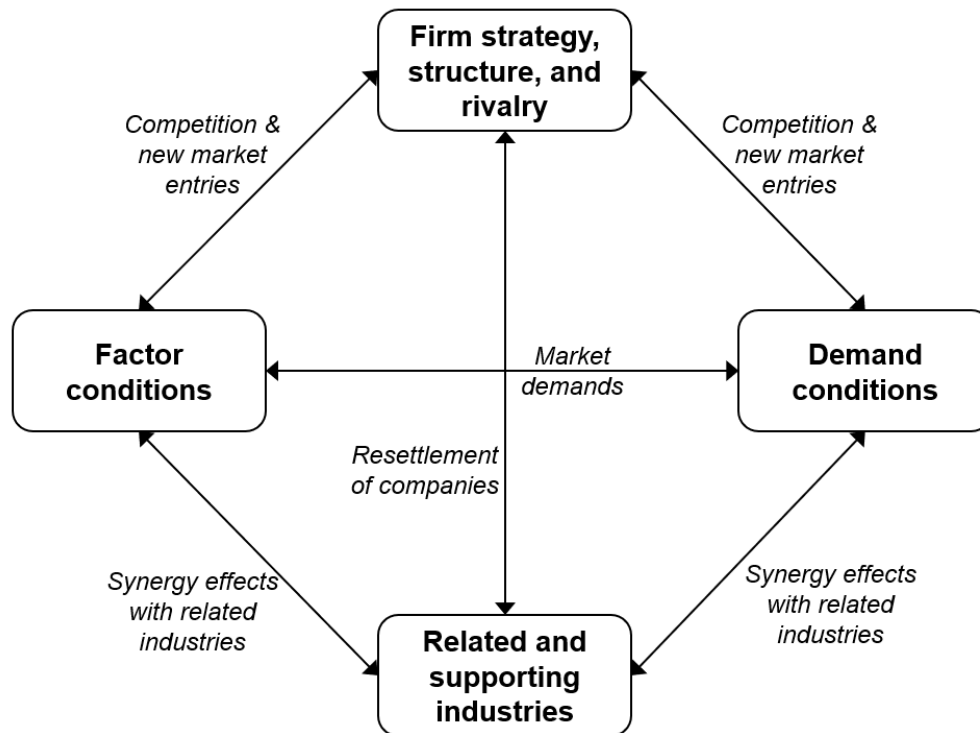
Firm strategy, structure, and rivalry

Competition & new market entries

Competition & new market entries

Factor conditions

Market demands

Demand conditions

Resettlement of companies

Synergy effects with related industries

Synergy effects with related industries

Related and supporting industries